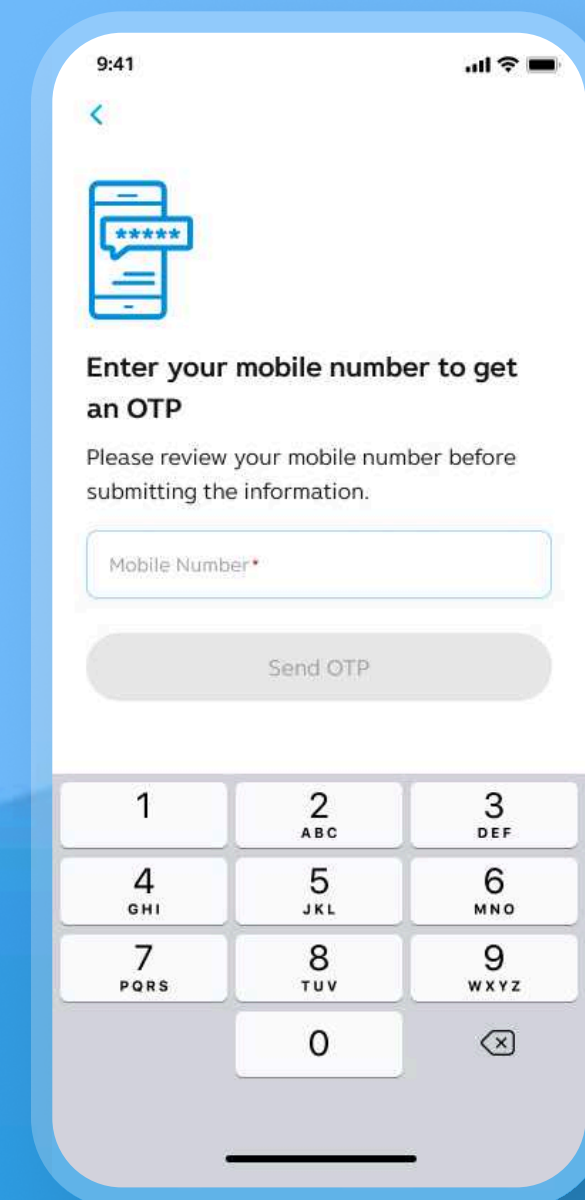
9:41

<

*****

Enter your mobile number to get an OTP

Please review your mobile number before submitting the information.

Mobile Number*

Send OTP

| 1 | 2 ABC | 3 DEF |
|---|---|---|
| 4 GHI | 5 JKL | 6 MNO |
| 7 PQRS | 8 TUV | 9 WXYZ |
| | 0 | |